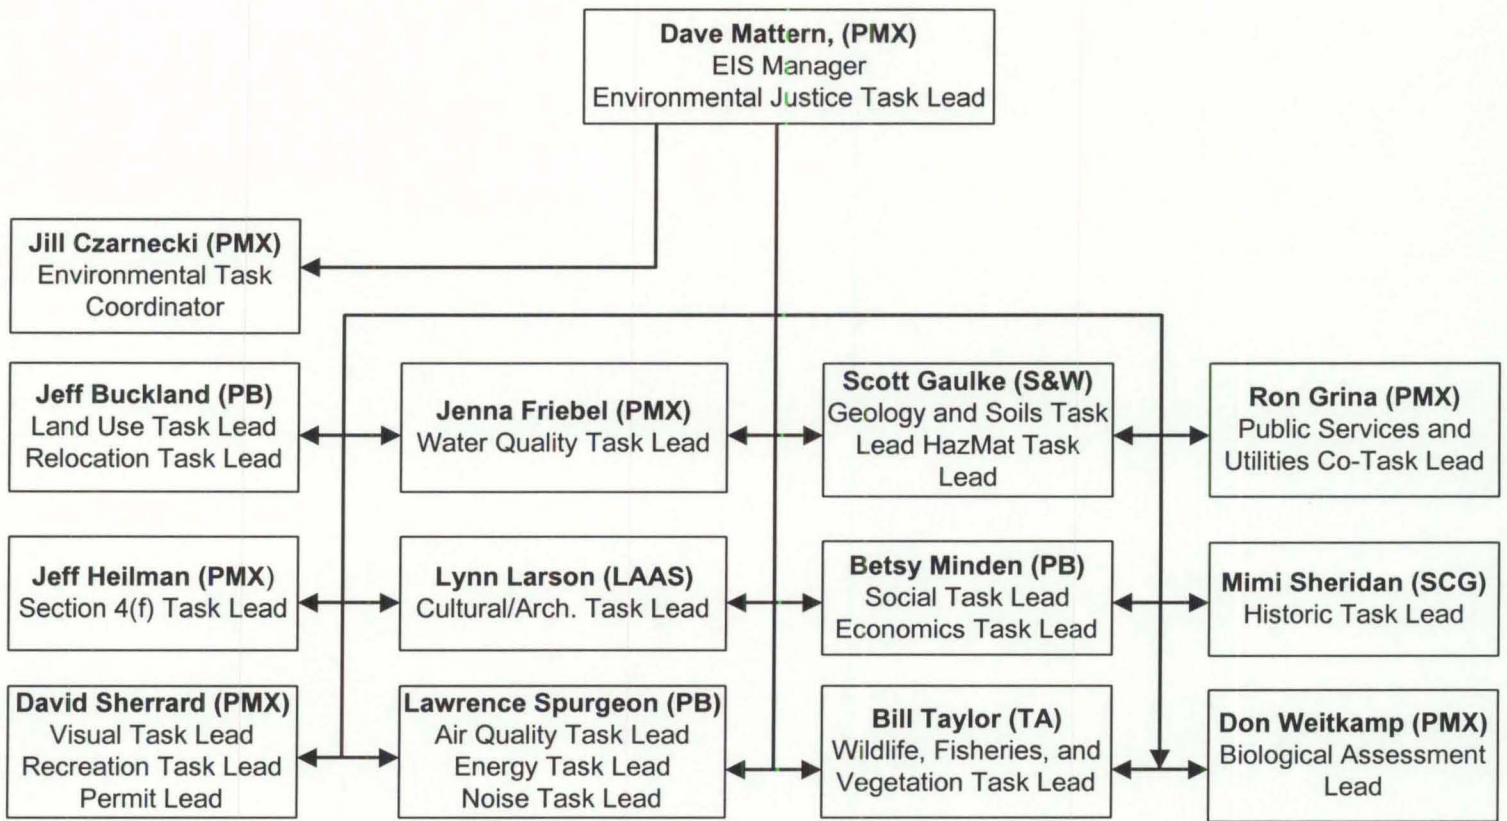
Dave Mattern, (PMX)
EIS Manager
Environmental Justice Task Lead

Jill Czarnecki (PMX)
Environmental Task Coordinator

Jeff Buckland (PB)
Land Use Task Lead
Relocation Task Lead

Jenna Friebel (PMX)
Water Quality Task Lead

Scott Gaulke (S&W)
Geology and Soils Task Lead HazMat Task Lead

Ron Grina (PMX)
Public Services and Utilities Co-Task Lead

Jeff Heilman (PMX)
Section 4(f) Task Lead

Lynn Larson (LAAS)
Cultural/Arch. Task Lead

Betsy Minden (PB)
Social Task Lead
Economics Task Lead

Mimi Sheridan (SCG)
Historic Task Lead

David Sherrard (PMX)
Visual Task Lead
Recreation Task Lead
Permit Lead

Lawrence Spurgeon (PB)
Air Quality Task Lead
Energy Task Lead
Noise Task Lead

Bill Taylor (TA)
Wildlife, Fisheries, and Vegetation Task Lead

Don Weitkamp (PMX)
Biological Assessment Lead